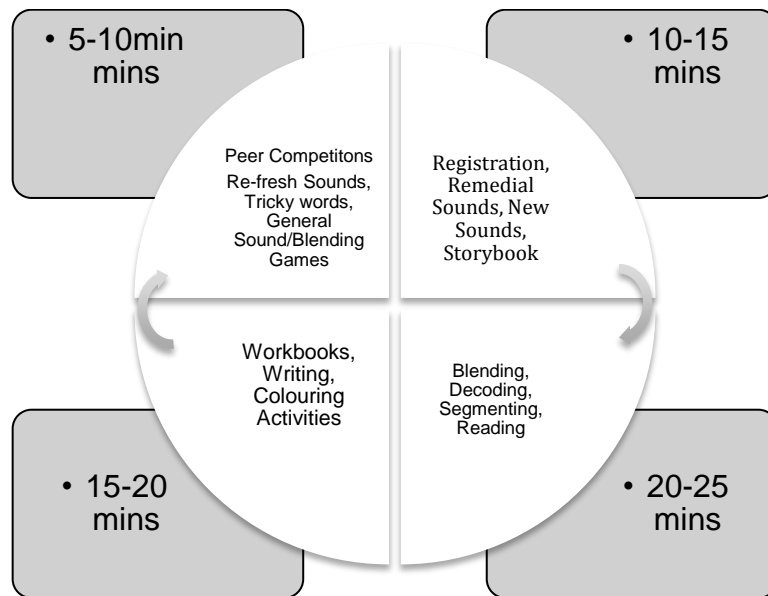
• 5-10min mins

• 10-15 mins

Peer Competitons
Re-fresh Sounds, Tricky words, General Sound/Blending Games

Registration, Remedial Sounds, New Sounds, Storybook

Workbooks, Writing, Colouring Activities

Blending, Decoding, Segmenting, Reading

• 15-20 mins

• 20-25 mins